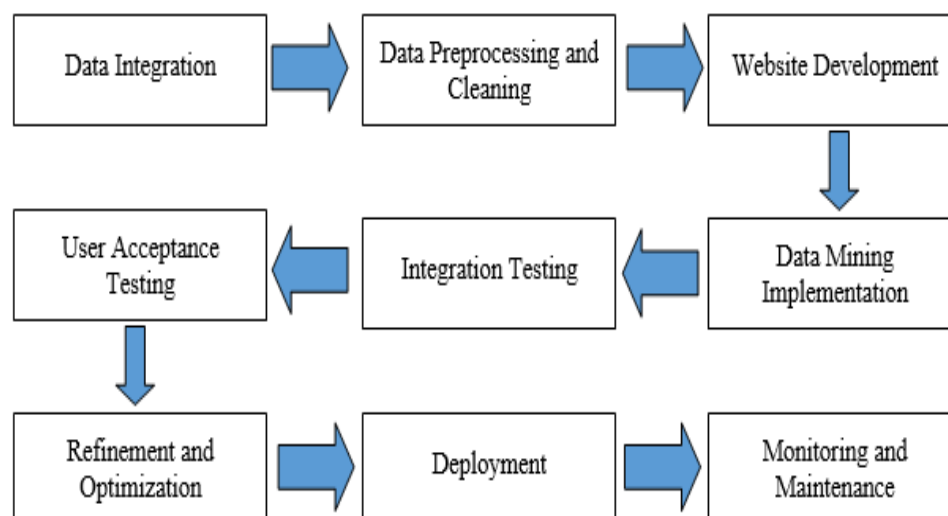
Data Integration

Data Preprocessing and Cleaning

Website Development

Data Mining Implementation

Integration Testing

User Acceptance Testing

Refinement and Optimization

Deployment

Monitoring and Maintenance